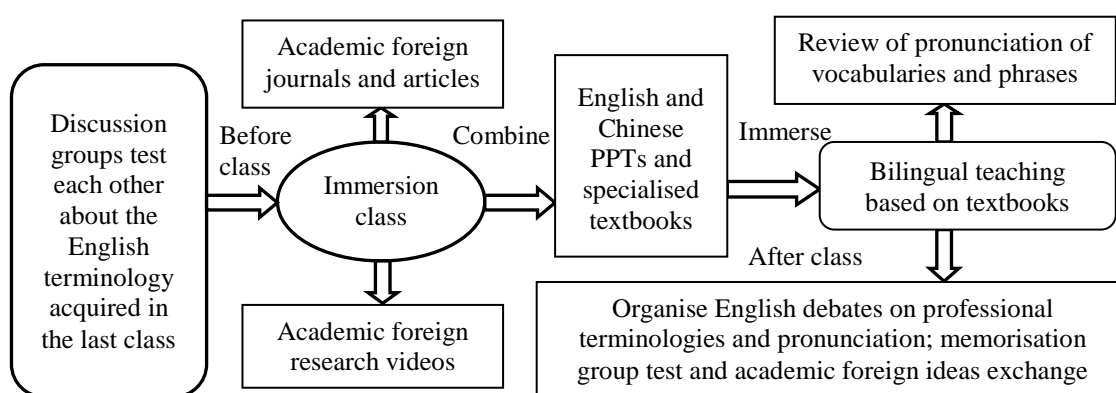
Discussion groups test each other about the English terminology acquired in the last class

Before class

Academic foreign journals and articles

Immersion class

Academic foreign research videos

Combine

English and Chinese PPTs and specialised textbooks

Immerse

Review of pronunciation of vocabularies and phrases

Bilingual teaching based on textbooks

After class

Organise English debates on professional terminologies and pronunciation; memorisation group test and academic foreign ideas exchange